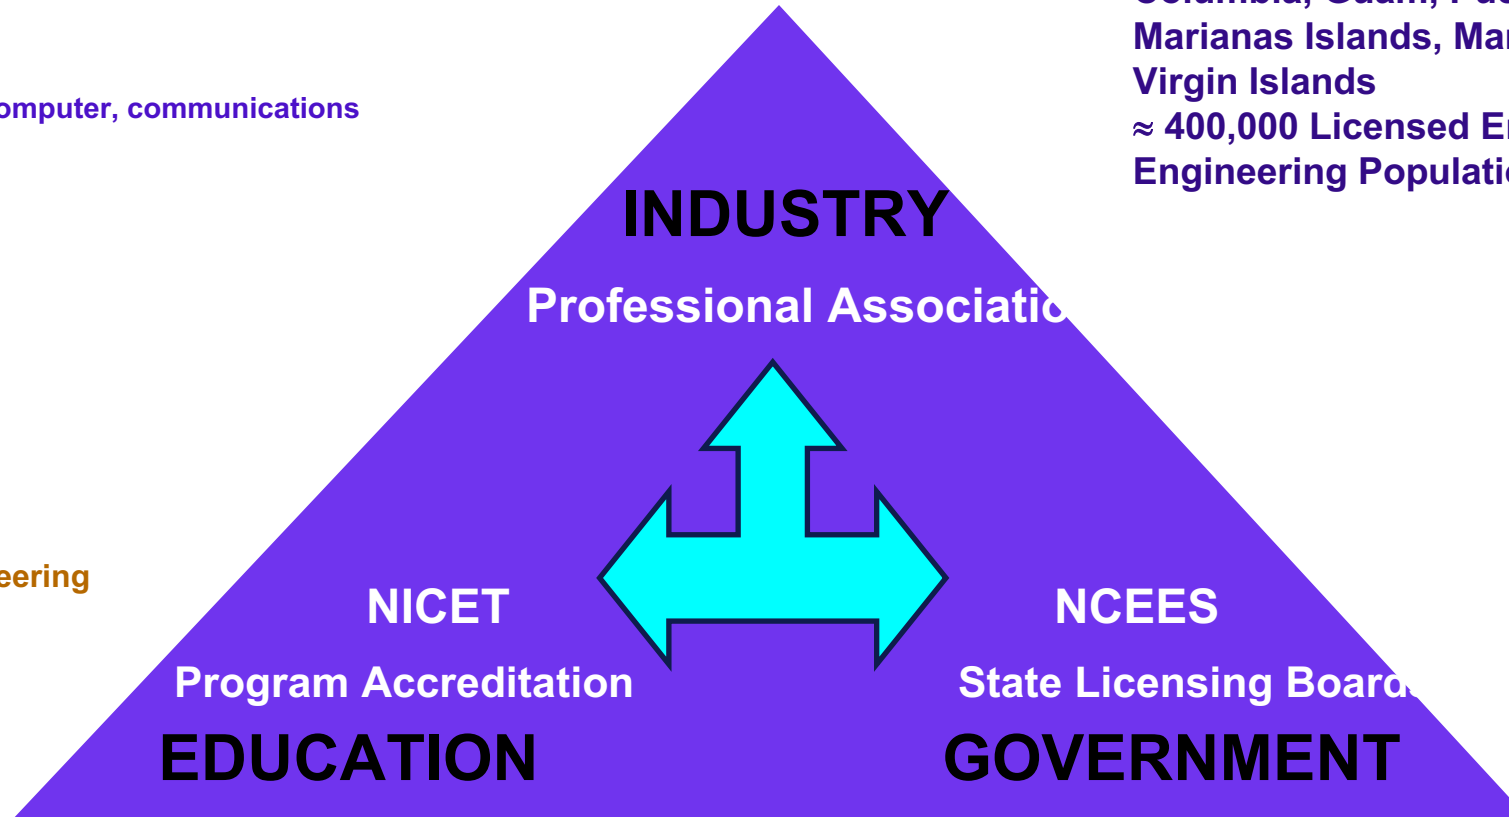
omputer, communications

eering

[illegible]
Marianas Islands, Ma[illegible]
Virgin Islands
≈ 400,000 Licensed E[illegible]
Engineering Populati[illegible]

INDUSTRY

Professional Associatio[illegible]

NICET

Program Accreditation

EDUCATION

NCEES

State Licensing Board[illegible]

GOVERNMENT